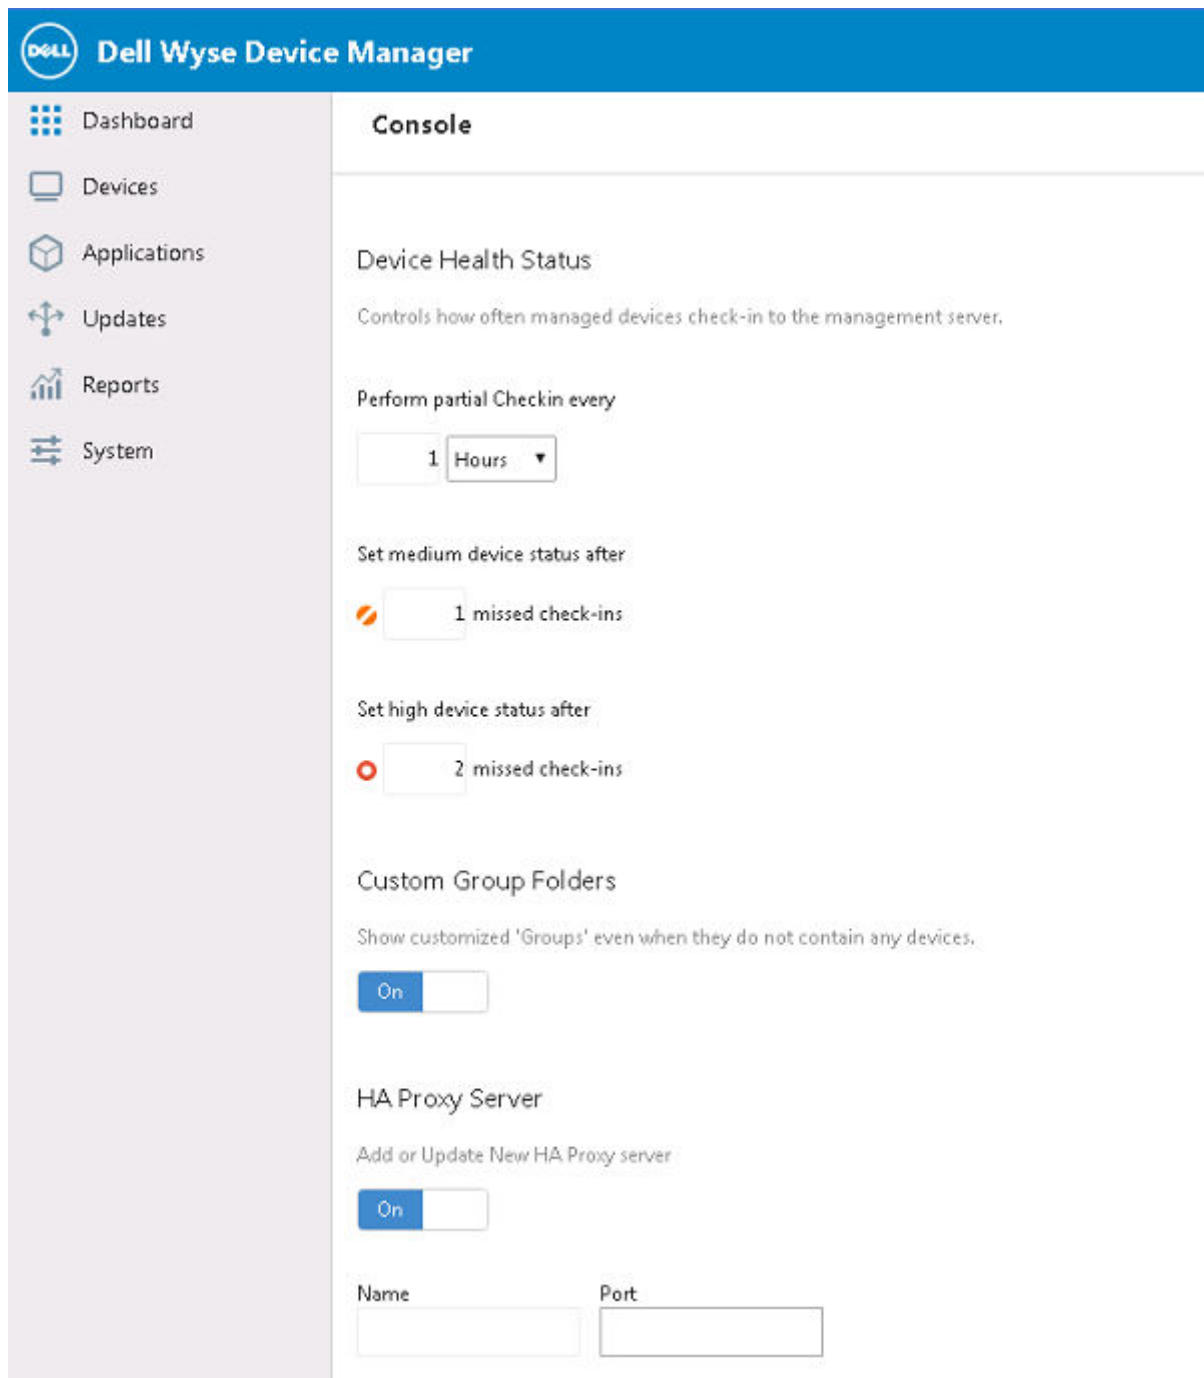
DELL Dell Wyse Device Manager

Dashboard
Devices
Applications
Updates
Reports
System

Console

Device Health Status

Controls how often managed devices check-in to the management server.

Perform partial Checkin every

1 Hours

Set medium device status after

1 missed check-ins

Set high device status after

2 missed check-ins

Custom Group Folders

Show customized 'Groups' even when they do not contain any devices.

On

HA Proxy Server

Add or Update New HA Proxy server

On

Name

Port